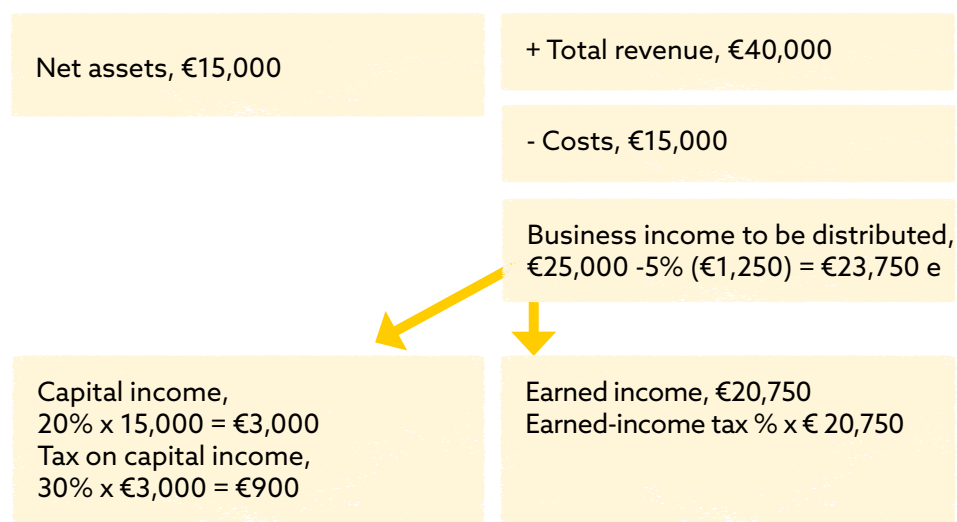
Net assets, €15,000

+ Total revenue, €40,000

- Costs, €15,000

Business income to be distributed, €25,000 -5% (€1,250) = €23,750 e

Capital income, 20% x 15,000 = €3,000 Tax on capital income, 30% x €3,000 = €900

Earned income, €20,750 Earned-income tax % x € 20,750